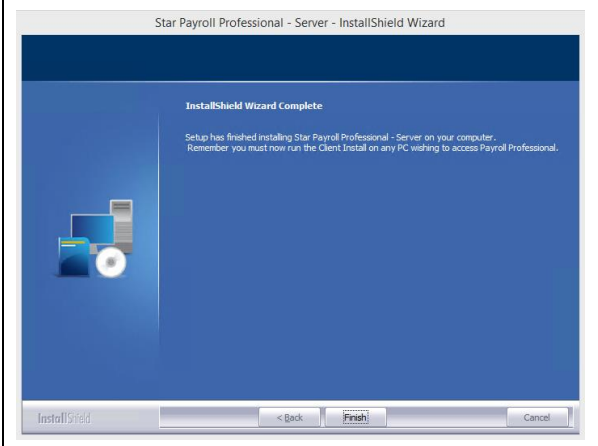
Star Payroll Professional - Server - InstallShield Wizard

InstallShield Wizard Complete

Setup has finished installing Star Payroll Professional - Server on your computer.
Remember you must now run the Client Install on any PC wishing to access Payroll Professional.

InstallShield

< Back

Finish

Cancel